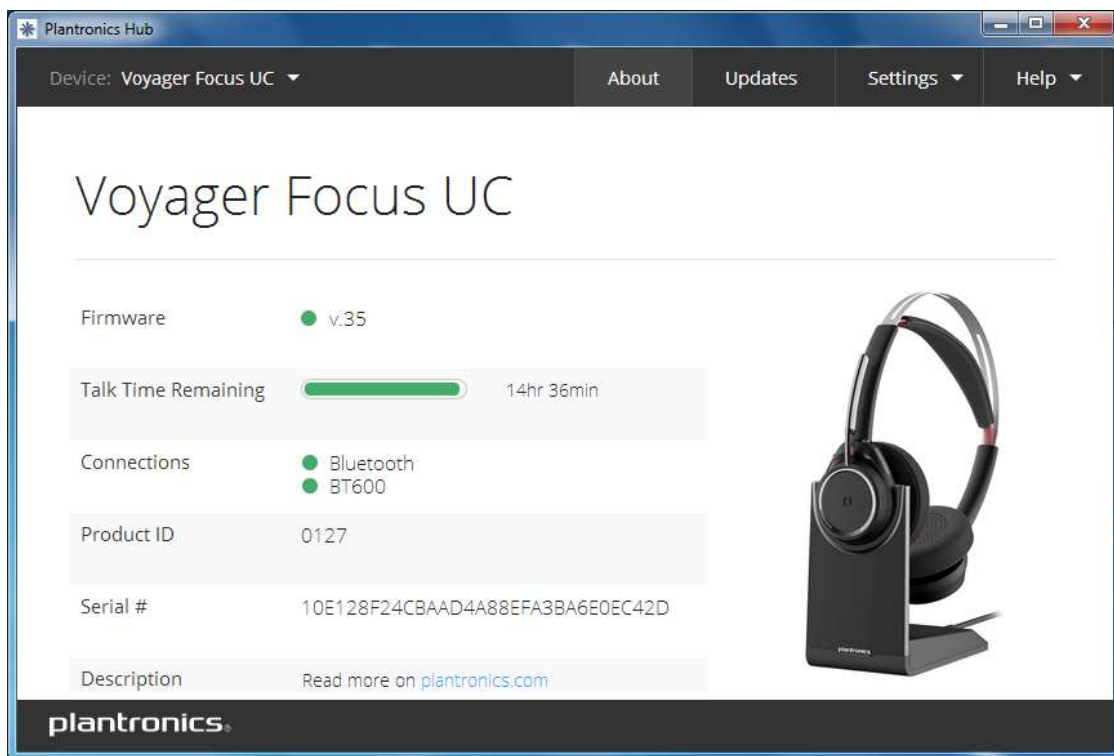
Plantronics Hub

Device: Voyager Focus UC

About Updates Settings Help

Voyager Focus UC

| | |
|---|---|
| Firmware | v.35 |
| Talk Time Remaining | 14hr 36min |
| Connections | Bluetooth<br>BT600 |
| Product ID | 0127 |
| Serial # | 10E128F24CBAAD4A88EFA3BA6E0EC42D |
| Description | Read more on plantronics.com |

plantronics